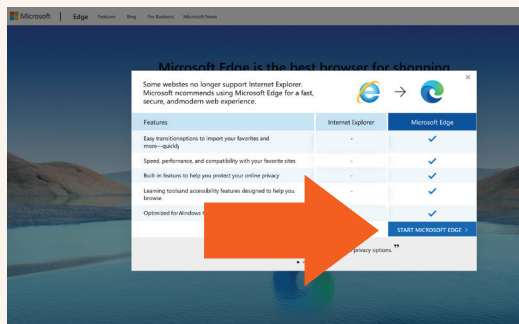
Microsoft | Edge Features Blog For Business Microsoft News

Microsoft Edge is the best browser for shopping

Some websites no longer support Internet Explorer. Microsoft recommends using Microsoft Edge for a fast, secure, andmodern web experience.

| Features | Internet Explorer | Microsoft Edge |
|---|---|---|
| Easy transitionoptions to import your favorites and more—quickly | - | ✓ |
| Speed, performance, and compatibility with your favorite sites | - | ✓ |
| Built-in features to help you protect your online privacy | - | ✓ |
| Learning toolsand accessibility features designed to help you browse | - | ✓ |
| Optimized for Windows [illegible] | | ✓ |

START MICROSOFT EDGE >

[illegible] privacy options. ”